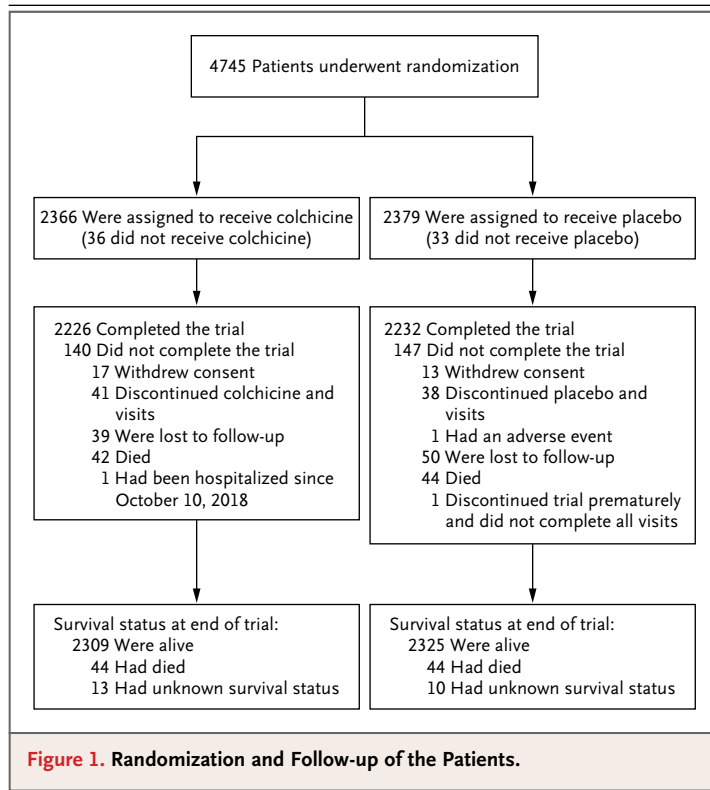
4745 Patients underwent randomization

2366 Were assigned to receive colchicine
(36 did not receive colchicine)

2226 Completed the trial
140 Did not complete the trial
17 Withdrew consent
41 Discontinued colchicine and visits
39 Were lost to follow-up
42 Died
1 Had been hospitalized since October 10, 2018

Survival status at end of trial:
2309 Were alive
44 Had died
13 Had unknown survival status

2379 Were assigned to receive placebo
(33 did not receive placebo)

2232 Completed the trial
147 Did not complete the trial
13 Withdrew consent
38 Discontinued placebo and visits
1 Had an adverse event
50 Were lost to follow-up
44 Died
1 Discontinued trial prematurely and did not complete all visits

Survival status at end of trial:
2325 Were alive
44 Had died
10 Had unknown survival status

Figure 1. Randomization and Follow-up of the Patients.